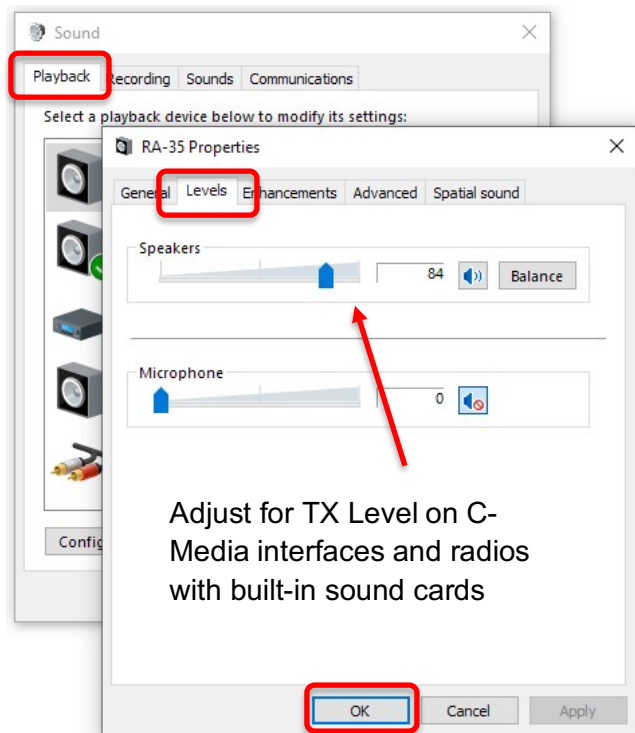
Sound

Playback Recording Sounds Communications

Select a playback device below to modify its settings:

Config

RA-35 Properties

General Levels Enhancements Advanced Spatial sound

Speakers

84

Balance

Microphone

0

Adjust for TX Level on C-Media interfaces and radios with built-in sound cards

OK Cancel Apply